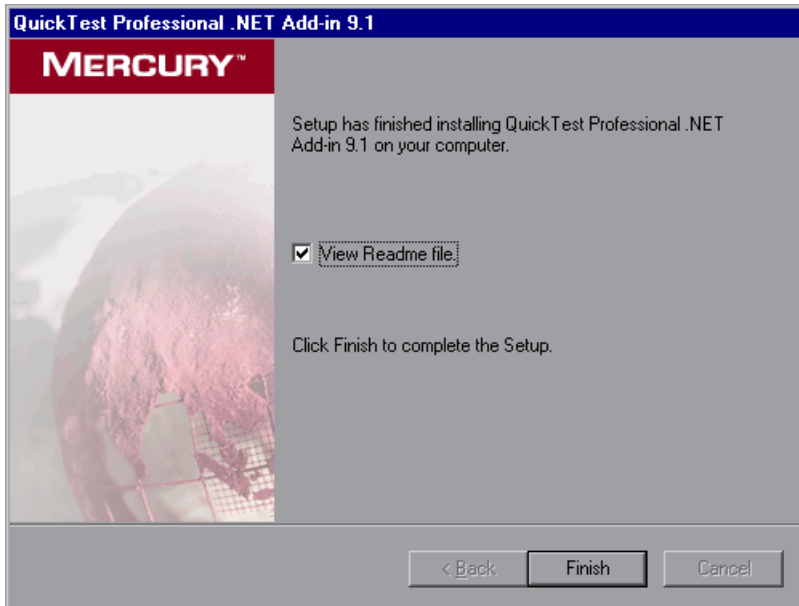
QuickTest Professional .NET Add-in 9.1

MERCURY™

Setup has finished installing QuickTest Professional .NET Add-in 9.1 on your computer.

View Readme file.

Click Finish to complete the Setup.

< Back

Finish

Cancel